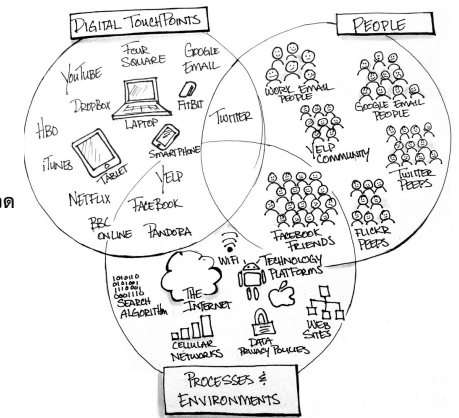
DIGITAL TOUCHPOINTS

PEOPLE

FOUR SQUARE

GOOGLE EMAIL

YOUTUBE

DROPBOX

LAPTOP

FITBIT

HBO

TWITTER

WORK EMAIL PEOPLE

GOOGLE EMAIL PEOPLE

YELP COMMUNITY

TWITTER PEEPS

iTUNES

TABLET

SMARTPHONE

NETFLIX

YELP

FACEBOOK

BBC ONLINE

PANDORA

FACEBOOK FRIENDS

FLICKR PEEPS

WIFI

TECHNOLOGY PLATFORMS

1010110 0101001 1101010 0001110 SEARCH ALGORITHM

THE INTERNET

WEB SITES

CELLULAR NETWORKS

DATA PRIVACY POLICIES

PROCESSES & ENVIRONMENTS